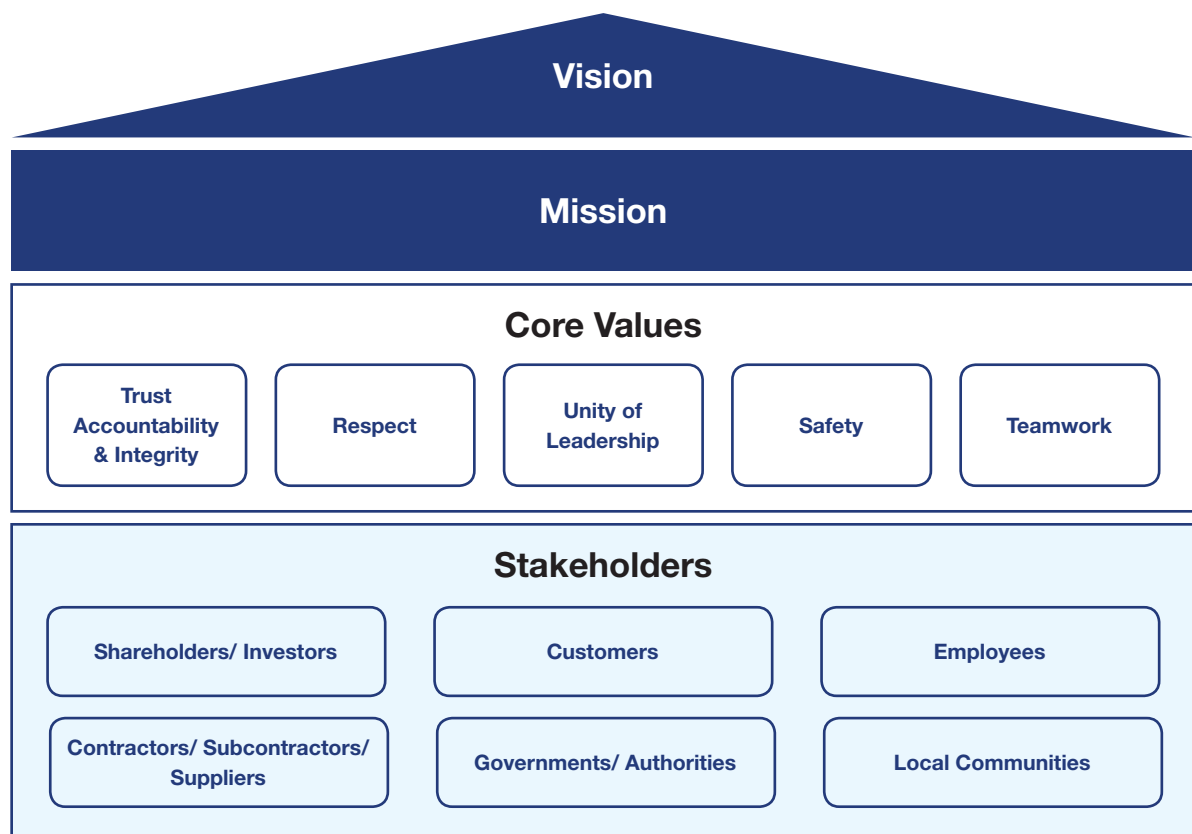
Vision

Mission

Core Values

Trust Accountability & Integrity

Respect

Unity of Leadership

Safety

Teamwork

Stakeholders

Shareholders/ Investors

Customers

Employees

Contractors/ Subcontractors/ Suppliers

Governments/ Authorities

Local Communities